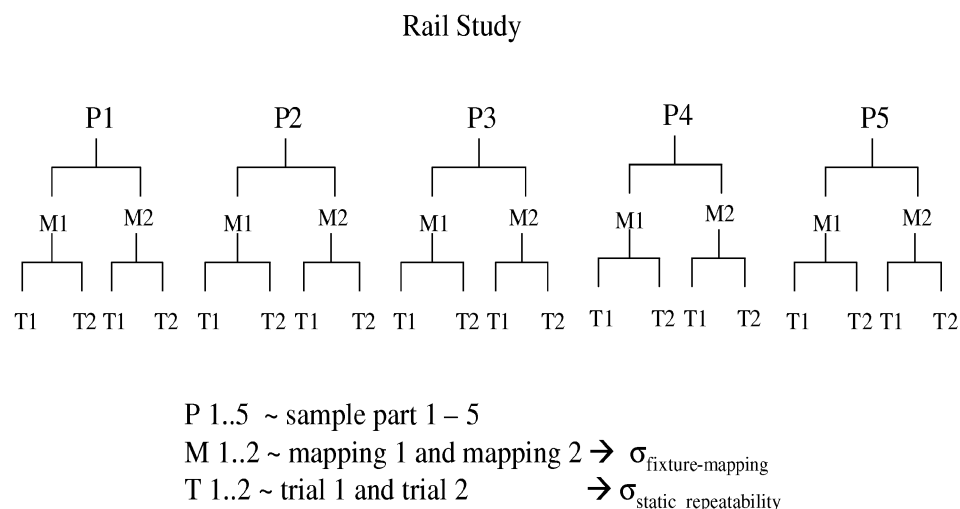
Rail Study

P1
M1 M2
T1 T2 T1 T2

P2
M1 M2
T1 T2 T1 T2

P3
M1 M2
T1 T2 T1 T2

P4
M1 M2
T1 T2 T1 T2

P5
M1 M2
T1 T2 T1 T2

P 1..5 ~ sample part 1 – 5
M 1..2 ~ mapping 1 and mapping 2 → $\sigma_{\text{fixture-mapping}}$
T 1..2 ~ trial 1 and trial 2 → $\sigma_{\text{static repeatability}}$